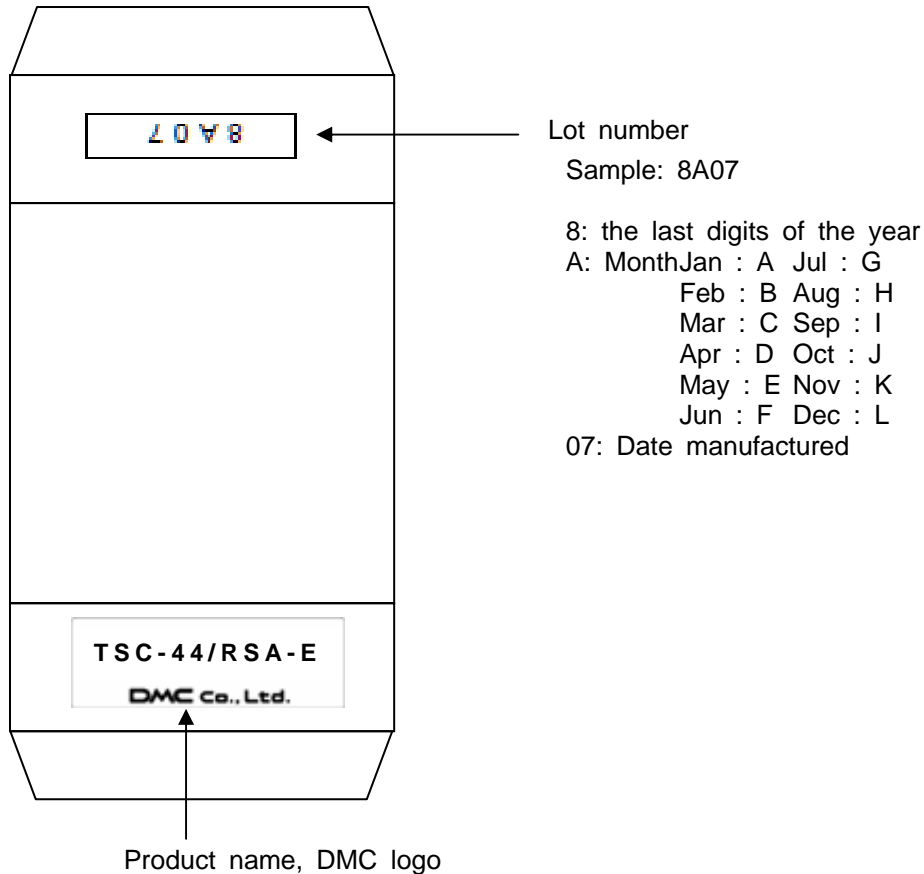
8A07

Lot number
Sample: 8A07

8: the last digits of the year
A: MonthJan : A Jul : G
Feb : B Aug : H
Mar : C Sep : I
Apr : D Oct : J
May : E Nov : K
Jun : F Dec : L
07: Date manufactured

TSC-44/RSA-E
DMC Co., Ltd.

Product name, DMC logo